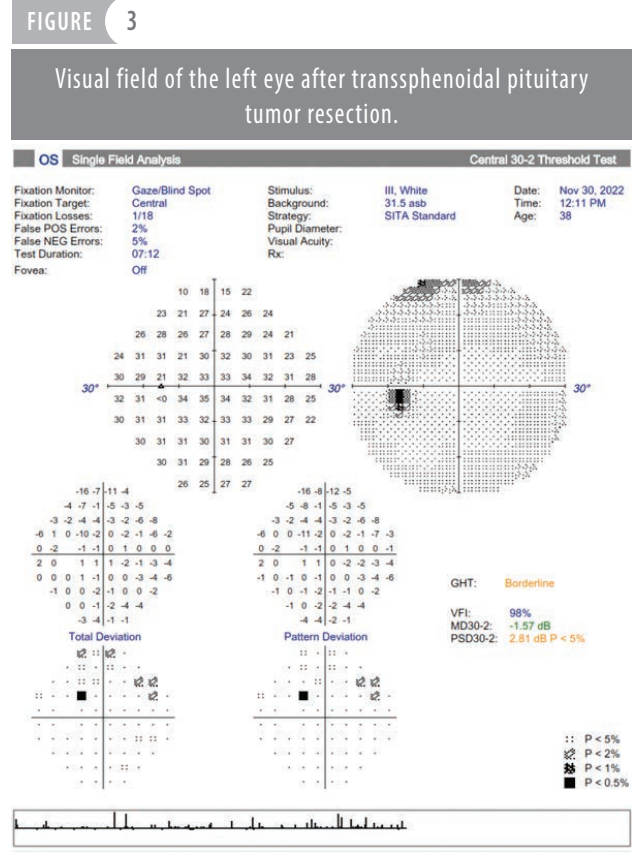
FIGURE 3

Visual field of the left eye after transsphenoidal pituitary tumor resection.

OS Single Field Analysis Central 30-2 Threshold Test

Fixation Monitor: Gaze/Blind Spot
Fixation Target: Central
Fixation Losses: 1/18
False POS Errors: 2%
False NEG Errors: 5%
Test Duration: 07:12
Fovea: Off

Stimulus: III, White
Background: 31.5 asb
Strategy: SITA Standard
Pupil Diameter:
Visual Acuity:
Rx:

Date: Nov 30, 2022
Time: 12:11 PM
Age: 38

10 18 15 22
23 21 27 24 26 24
26 28 26 27 28 29 24 21
24 31 31 21 30 32 30 31 23 25
30 29 21 32 33 33 34 32 31 28
30° 32 31 <0 34 35 34 32 31 28 25 30°
30 31 31 33 32 33 33 29 27 22
30 31 31 30 31 31 30 27
30 31 29 28 26 25
26 25 27 27

30° 30°

-16 -7 -11 -4
-4 -7 -1 -5 -3 -5
-3 -2 -4 -4 -3 -2 -6 -8
-6 1 0 -10 -2 0 -2 -1 -6 -2
0 -2 -1 -1 0 1 0 0 0
2 0 1 1 1 -2 -1 -3 -4
0 0 0 1 -1 0 0 -3 -4 -6
-1 0 0 -2 -1 0 0 -2
0 0 -1 -2 -4 -4
-3 -4 -1 -1

-16 -8 -12 -5
-5 -8 -1 -5 -3 -5
-3 -2 -4 -4 -3 -2 -6 -8
-6 0 0 -11 -2 0 -2 -1 -7 -3
0 -2 -1 -1 0 1 0 0 -1
2 0 1 1 0 -2 -2 -3 -4
-1 0 -1 0 -1 0 0 -3 -4 -6
-1 0 -1 -2 -1 -1 0 -2
-1 0 -2 -2 -4 -4
-4 -4 -2 -1

Total Deviation

Pattern Deviation

GHT: Borderline

VFI: 98%
MD30-2: -1.57 dB
PSD30-2: 2.81 dB P < 5%

P < 5%
P < 2%
P < 1%
P < 0.5%